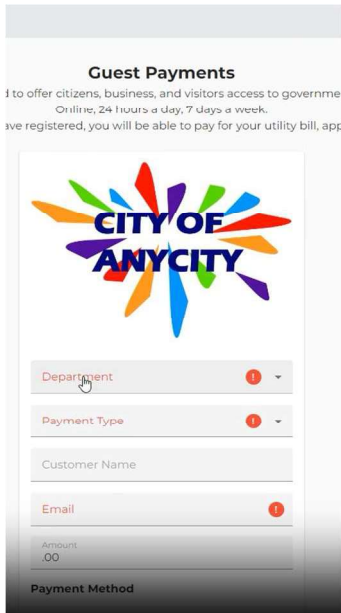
Guest Payments

d to offer citizens, business, and visitors access to governme Online, 24 hours a day, 7 days a week.

ave registered, you will be able to pay for your utility bill, app

CITY OF ANYCITY

Department

Payment Type

Customer Name

Email

Amount
.00

Payment Method